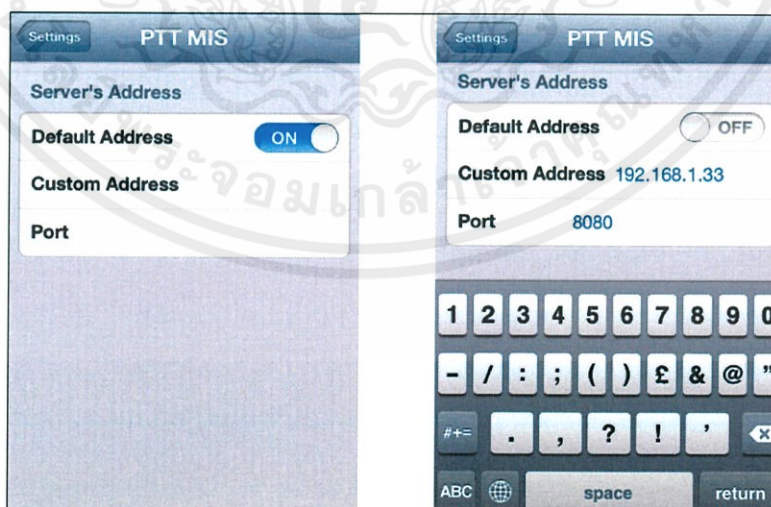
Settings

PTT MIS

Server's Address

Default Address ON

Custom Address

Port

Settings

PTT MIS

Server's Address

Default Address OFF

Custom Address 192.168.1.33

Port 8080

1 2 3 4 5 6 7 8 9 0

- / : ; ( ) £ & @ "

#+= . , ? ! '

ABC space return

จอมเกล้า